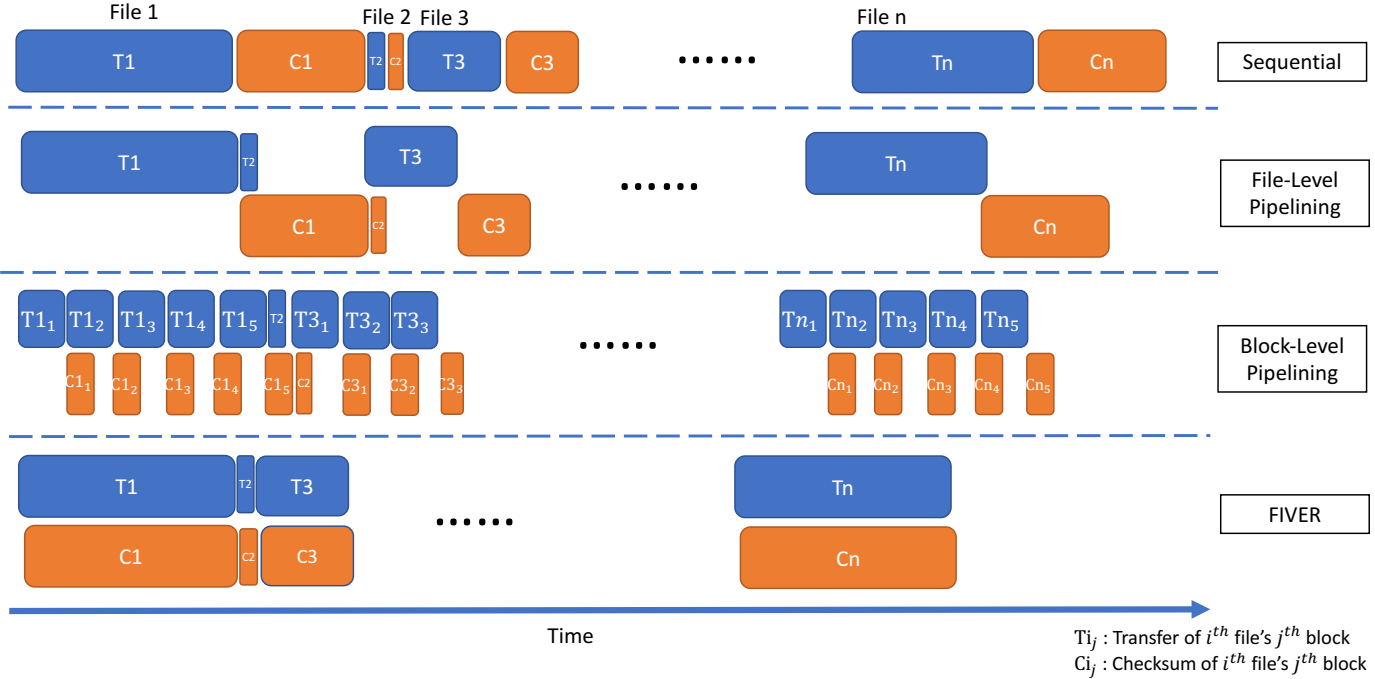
File 1 File 2 File 3 File n

T1 C1 T2 C2 T3 C3 ...... Tn Cn

Sequential

T1 T2 T3 ...... Tn

C1 C2 C3 Cn

File-Level Pipelining

$T1_1$ $T1_2$ $T1_3$ $T1_4$ $T1_5$ T2 $T3_1$ $T3_2$ $T3_3$ ...... $Tn_1$ $Tn_2$ $Tn_3$ $Tn_4$ $Tn_5$

$C1_1$ $C1_2$ $C1_3$ $C1_4$ $C1_5$ C2 $C3_1$ $C3_2$ $C3_3$ $Cn_1$ $Cn_2$ $Cn_3$ $Cn_4$ $Cn_5$

Block-Level Pipelining

T1 T2 T3 ...... Tn

C1 C2 C3 Cn

FIVER

Time

$Ti_j$ : Transfer of $i^{th}$ file's $j^{th}$ block
$Ci_j$ : Checksum of $i^{th}$ file's $j^{th}$ block